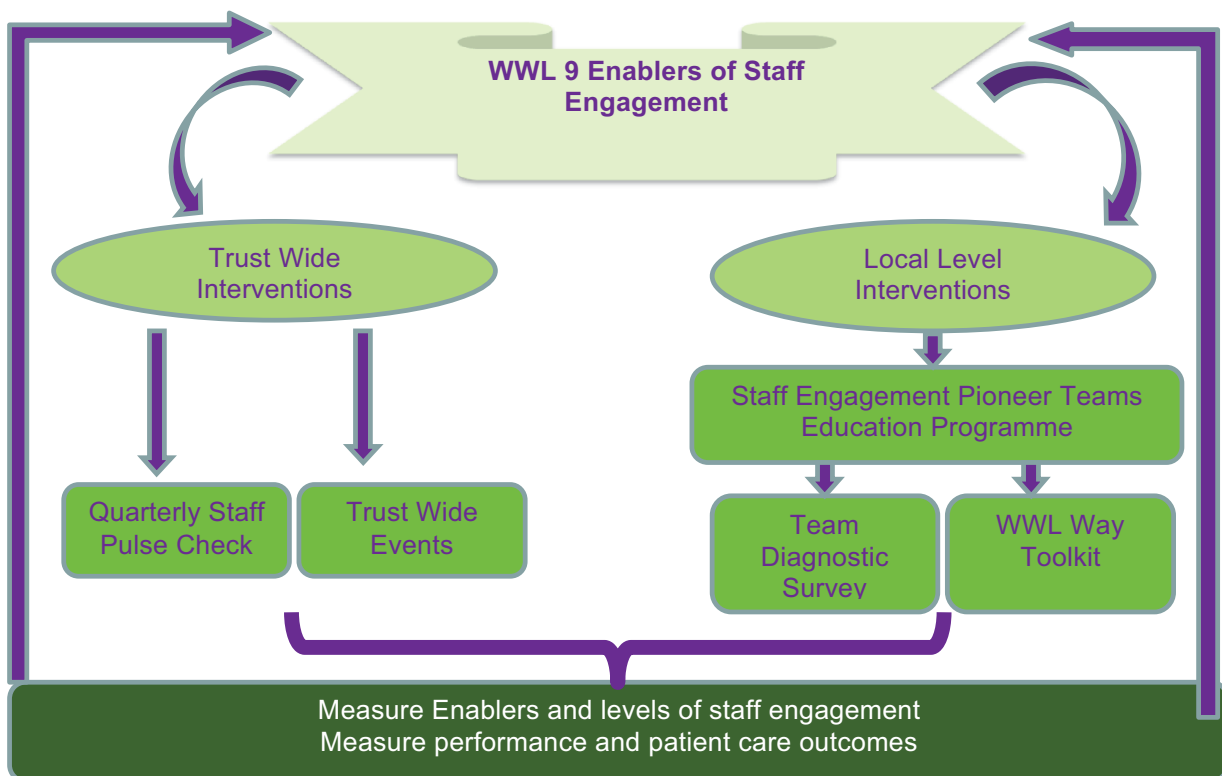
WWL 9 Enablers of Staff Engagement

Trust Wide Interventions

Local Level Interventions

Staff Engagement Pioneer Teams Education Programme

Quarterly Staff Pulse Check

Trust Wide Events

Team Diagnostic Survey

WWL Way Toolkit

Measure Enablers and levels of staff engagement
Measure performance and patient care outcomes